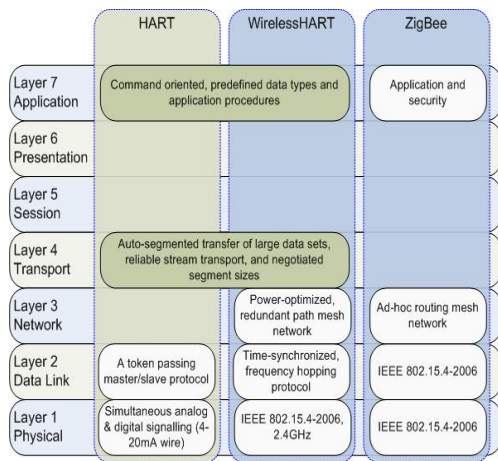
| | HART | WirelessHART | ZigBee |
|---|---|---|---|
| Layer 7 Application | Command oriented, predefined data types and application procedures | | Application and security |
| Layer 6 Presentation | | | |
| Layer 5 Session | | | |
| Layer 4 Transport | Auto-segmented transfer of large data sets, reliable stream transport, and negotiated segment sizes | | |
| Layer 3 Network | | Power-optimized, redundant path mesh network | Ad-hoc routing mesh network |
| Layer 2 Data Link | A token passing master/slave protocol | Time-synchronized, frequency hopping protocol | IEEE 802.15.4-2006 |
| Layer 1 Physical | Simultaneous analog & digital signalling (4-20mA wire) | IEEE 802.15.4-2006, 2.4GHz | IEEE 802.15.4-2006 |